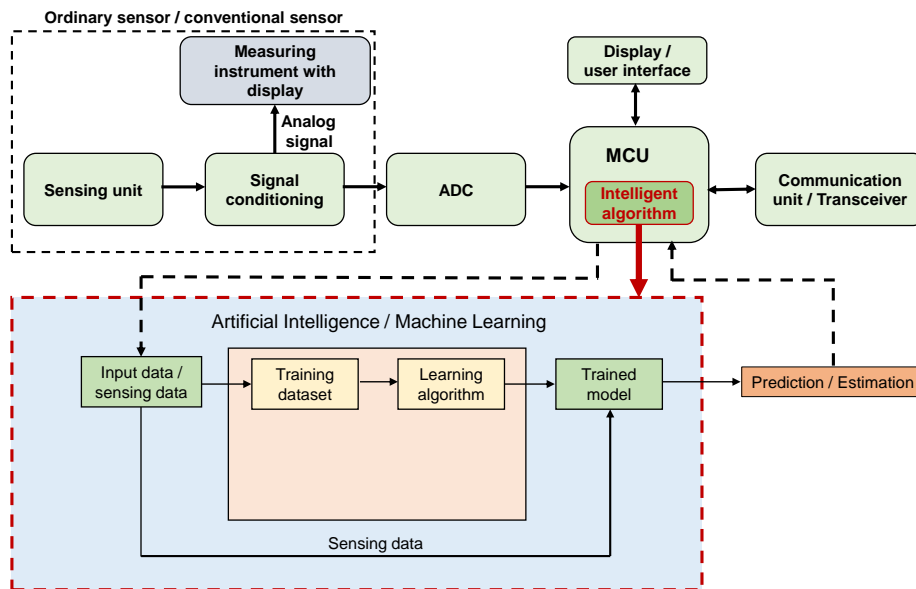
Ordinary sensor / conventional sensor

Measuring instrument with display

Analog signal

Sensing unit

Signal conditioning

ADC

Display / user interface

MCU

Intelligent algorithm

Communication unit / Transceiver

Artificial Intelligence / Machine Learning

Input data / sensing data

Training dataset

Learning algorithm

Trained model

Prediction / Estimation

Sensing data